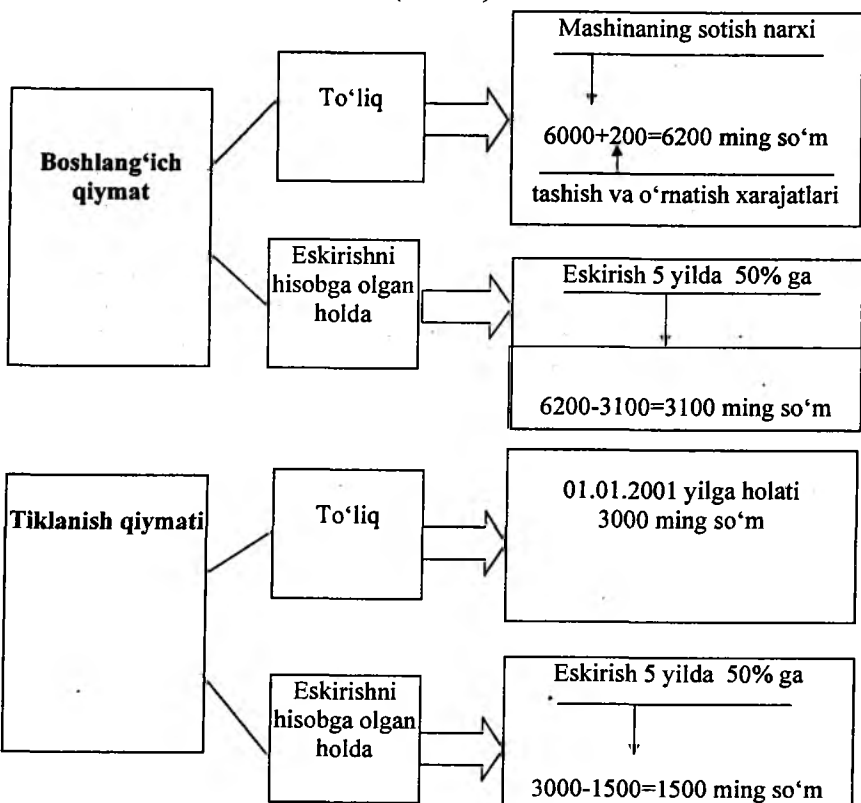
Boshlang'ich qiymat

To'liq

Mashinaning sotish narxi

6000+200=6200 ming so'm

tashish va o'rnatish xarajatlari

Eskirishni hisobga olgan holda

Eskirish 5 yilda 50% ga

6200-3100=3100 ming so'm

Tiklanish qiymati

To'liq

01.01.2001 yilga holati 3000 ming so'm

Eskirishni hisobga olgan holda

Eskirish 5 yilda 50% ga

3000-1500=1500 ming so'm